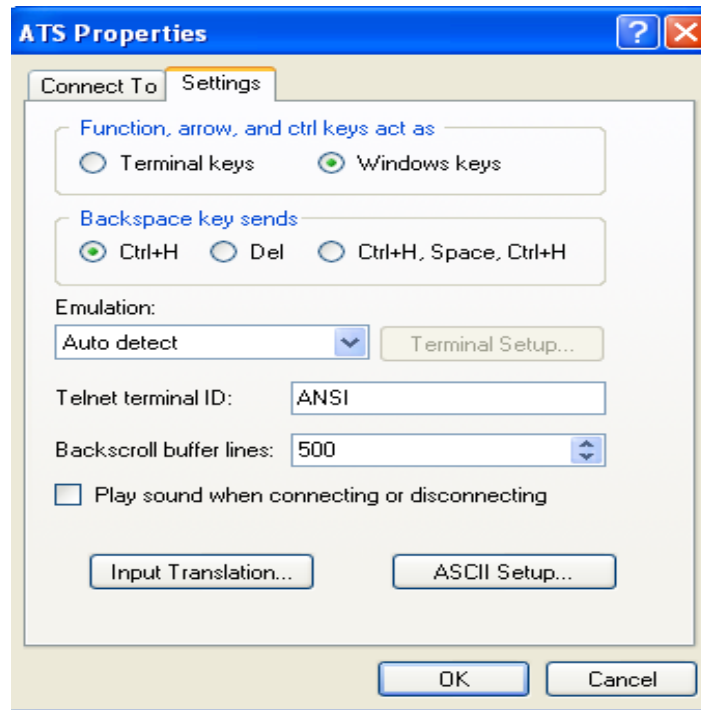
ATS Properties

?

Connect To Settings

Function, arrow, and ctrl keys act as

Terminal keys

Windows keys

Backspace key sends

Ctrl+H

Del

Ctrl+H, Space, Ctrl+H

Emulation:

Auto detect

Terminal Setup...

Telnet terminal ID: ANSI

Backscroll buffer lines: 500

Play sound when connecting or disconnecting

Input Translation...

ASCII Setup...

OK

Cancel